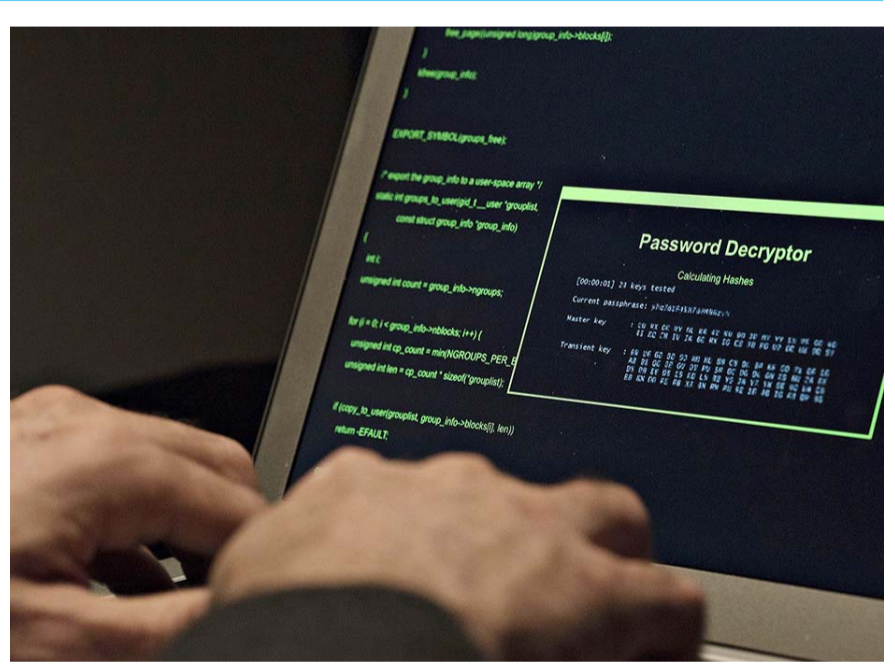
free_page((unsigned long)group_info->blocks[i]);
}
kfree(group_info);
}

EXPORT_SYMBOL(groups_free);

/* export the group_info to a user-space array */
static int groups_to_user(gid_t __user *grouplist,
const struct group_info *group_info)
{
int i;
unsigned int count = group_info->ngroups;

for (i = 0; i < group_info->nblocks; i++) {
unsigned int cp_count = min(NGROUPS_PER_B
unsigned int len = cp_count * sizeof(*grouplist);

if (copy_to_user(grouplist, group_info->blocks[i], len))
return -EFAULT;

Password Decryptor

Calculating Hashes

[00:00:01] 21 keys tested

Current passphrase: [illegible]

Master key : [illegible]

Transient key : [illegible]